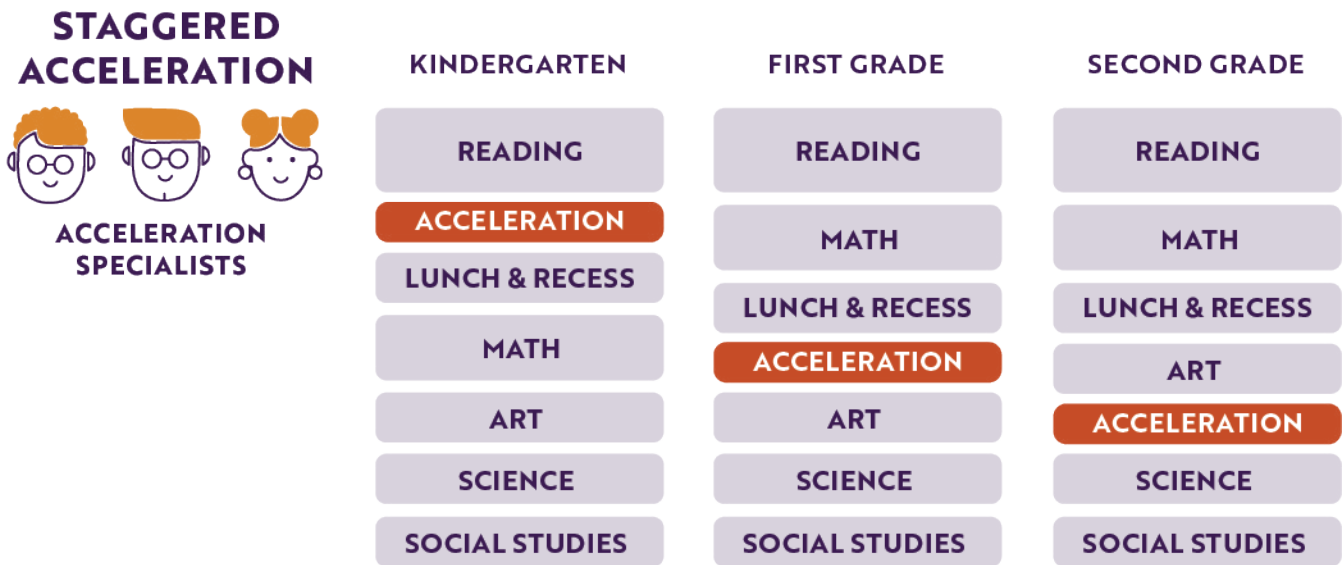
STAGGERED ACCELERATION

ACCELERATION SPECIALISTS

KINDERGARTEN

READING

ACCELERATION

LUNCH & RECESS

MATH

ART

SCIENCE

SOCIAL STUDIES

FIRST GRADE

READING

MATH

LUNCH & RECESS

ACCELERATION

ART

SCIENCE

SOCIAL STUDIES

SECOND GRADE

READING

MATH

LUNCH & RECESS

ART

ACCELERATION

SCIENCE

SOCIAL STUDIES